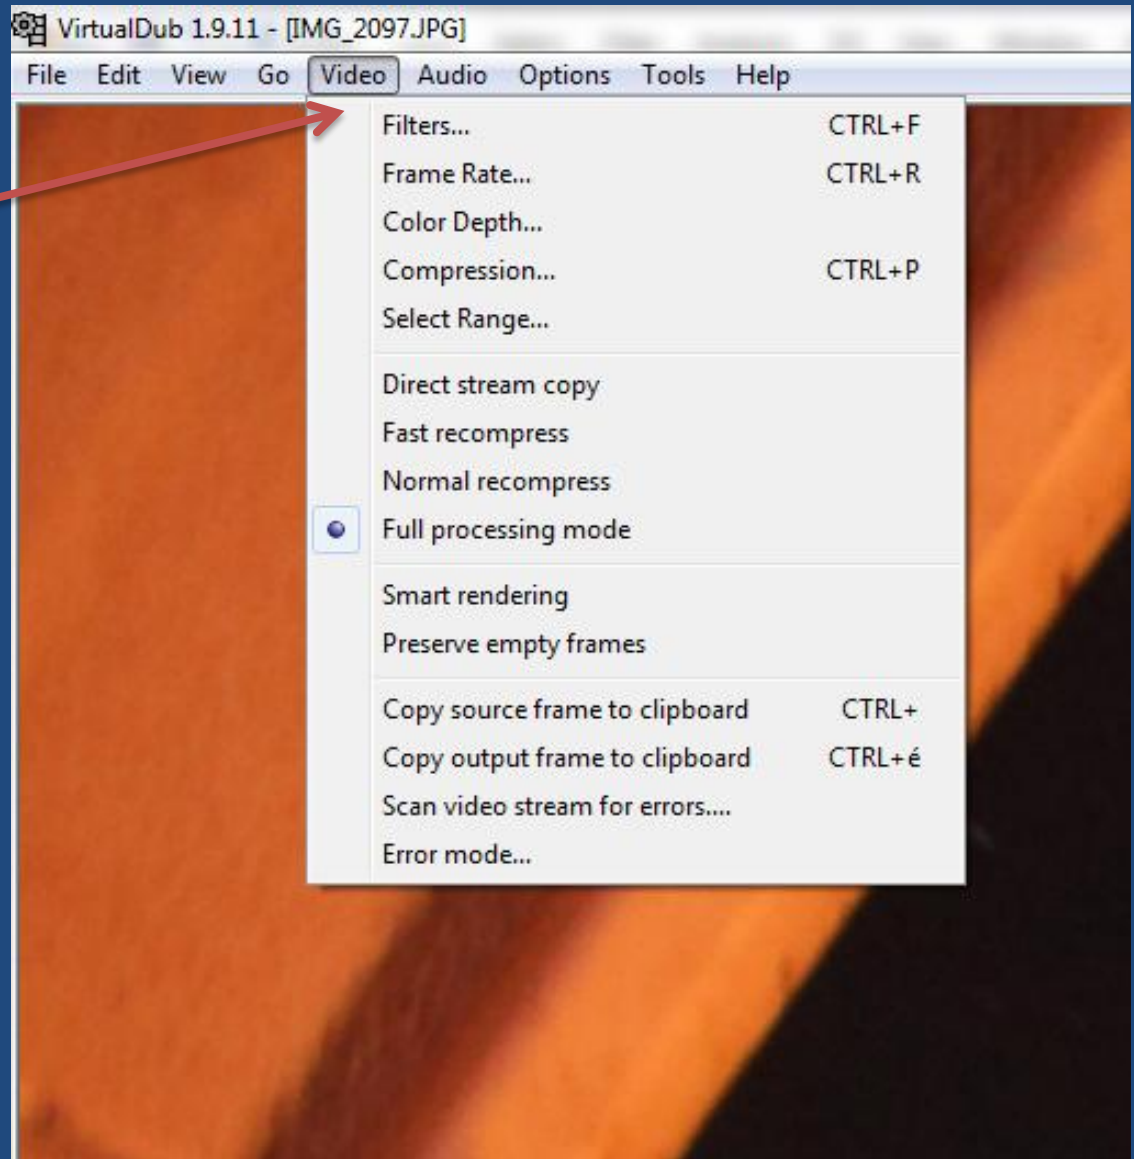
VirtualDub 1.9.11 - [IMG_2097.JPG]

File Edit View Go Video Audio Options Tools Help

Filters... CTRL+F
Frame Rate... CTRL+R
Color Depth...
Compression... CTRL+P
Select Range...

Direct stream copy
Fast recompress
Normal recompress
Full processing mode

Smart rendering
Preserve empty frames

Copy source frame to clipboard CTRL+
Copy output frame to clipboard CTRL+é
Scan video stream for errors....
Error mode...